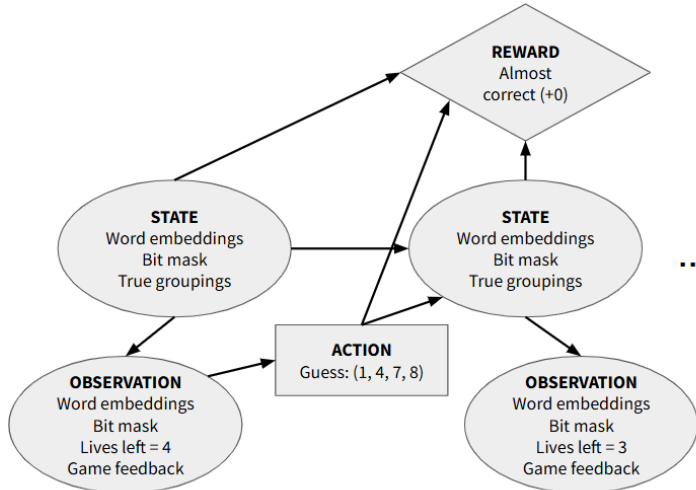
REWARD
Almost correct (+0)

STATE
Word embeddings
Bit mask
True groupings

STATE
Word embeddings
Bit mask
True groupings

...

ACTION
Guess: (1, 4, 7, 8)

OBSERVATION
Word embeddings
Bit mask
Lives left = 4
Game feedback

OBSERVATION
Word embeddings
Bit mask
Lives left = 3
Game feedback